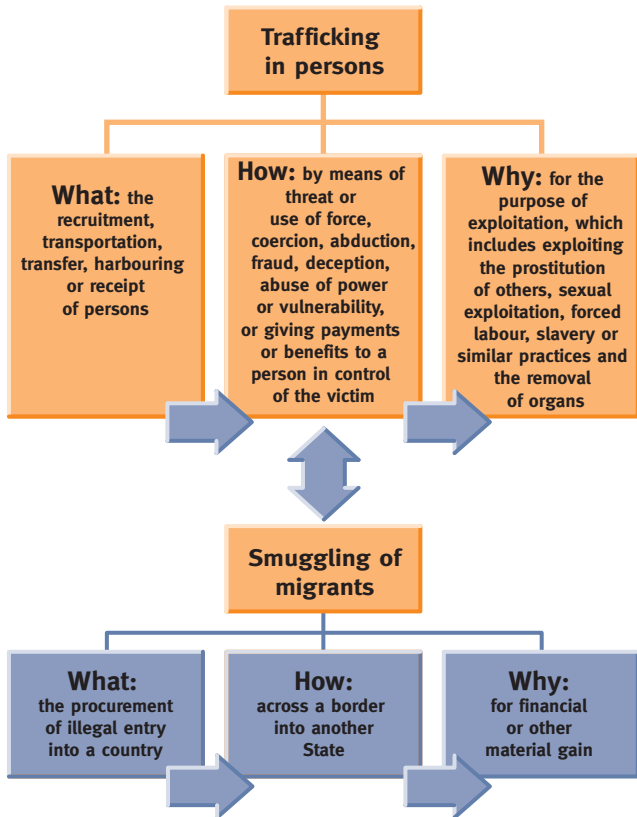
Trafficking in persons

What: the recruitment, transportation, transfer, harbouring or receipt of persons

How: by means of threat or use of force, coercion, abduction, fraud, deception, abuse of power or vulnerability, or giving payments or benefits to a person in control of the victim

Why: for the purpose of exploitation, which includes exploiting the prostitution of others, sexual exploitation, forced labour, slavery or similar practices and the removal of organs

Smuggling of migrants

What: the procurement of illegal entry into a country

How: across a border into another State

Why: for financial or other material gain